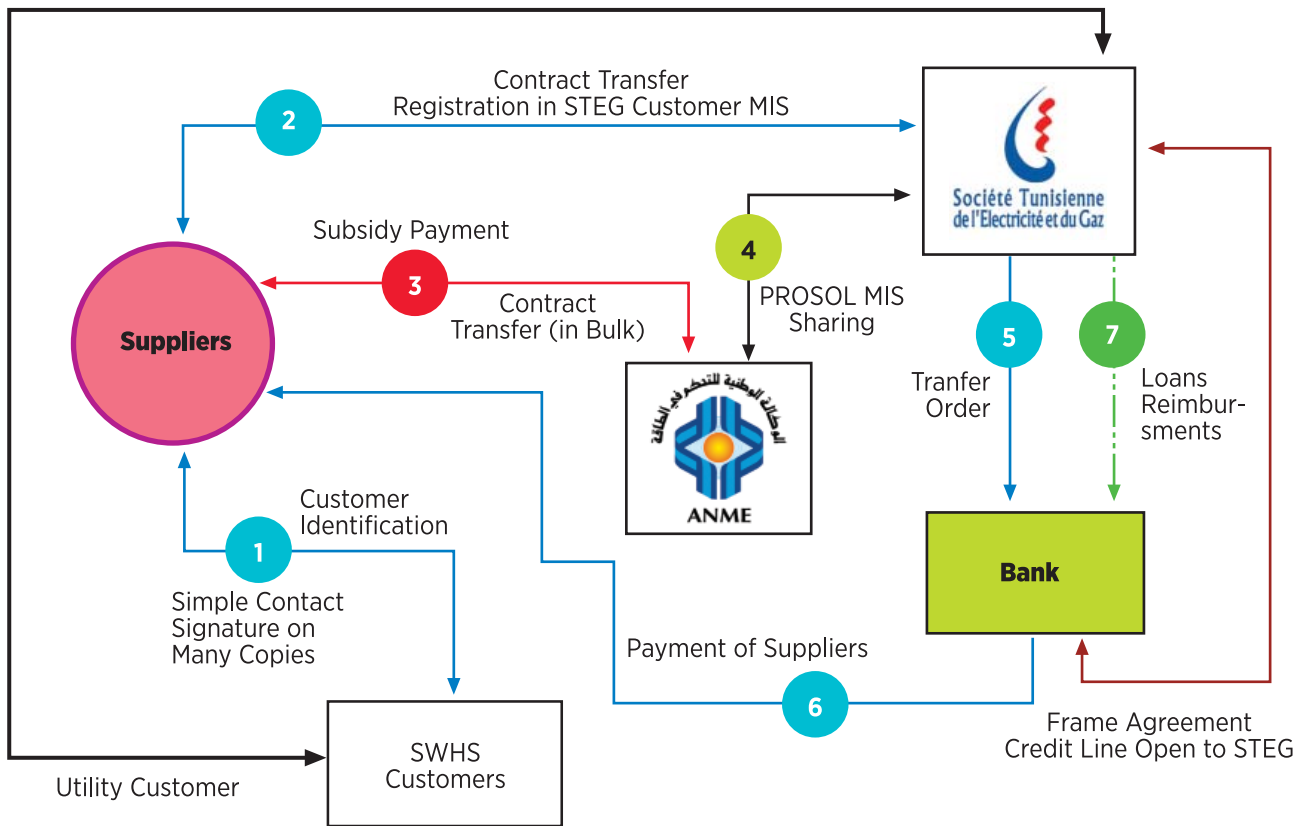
2

Contract Transfer
Registration in STEG Customer MIS

Société Tunisienne
de l'Electricité et du Gaz

Subsidy Payment

3

Contract
Transfer (in Bulk)

4

PROSOL MIS
Sharing

Suppliers

الوكالة الوطنية للتحكم في الطاقة

ANME

5

Tranfer
Order

7

Loans
Reimbursments

Customer
Identification

1

Simple Contact
Signature on
Many Copies

Bank

Payment of Suppliers

6

Frame Agreement
Credit Line Open to STEG

SWHS
Customers

Utility Customer